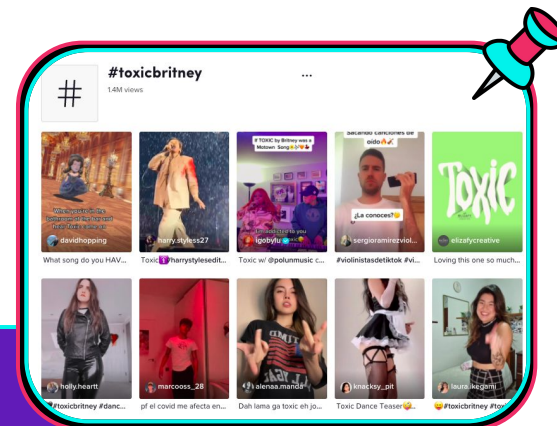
#toxicbritney
1.4M views
...

# TOXIC by Britney was a Motown Song
Sacando canciones de oído
¿La conoces?
TOXIC

davidhopping
What song do you HAV...

harry.styless27
Toxic #harrystylesedit...

igobylu
Toxic w/ @polunmusic c...

sergioramirezviol...
#violinistasdetiktok #vi...

elizafycreative
Loving this one so much...

holly.heartt
#toxicbritney #danc...

marcooss_28
pf el covid me afecta en...

alenaa.manda
Dah lama ga toxic eh jo...

knacksy_pit
Toxic Dance Teaser

laura.ikegami
#toxicbritney #tox